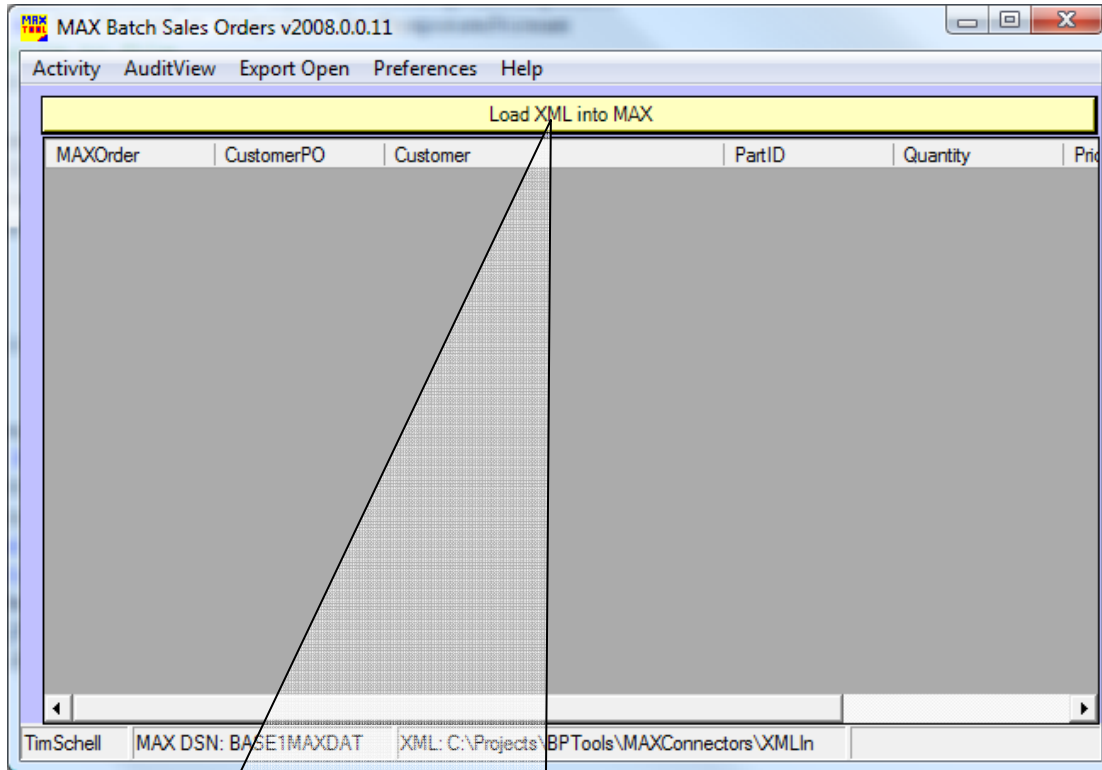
MAX TOOL MAX Batch Sales Orders v2008.0.0.11

Activity AuditView Export Open Preferences Help

Load XML into MAX

| MAXOrder | CustomerPO | Customer | PartID | Quantity | Pri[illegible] |
|---|---|---|---|---|---|

TimSchell | MAX DSN: BASE1MAXDAT | XML: C:\Projects\BPTools\MAXConnectors\XMLIn